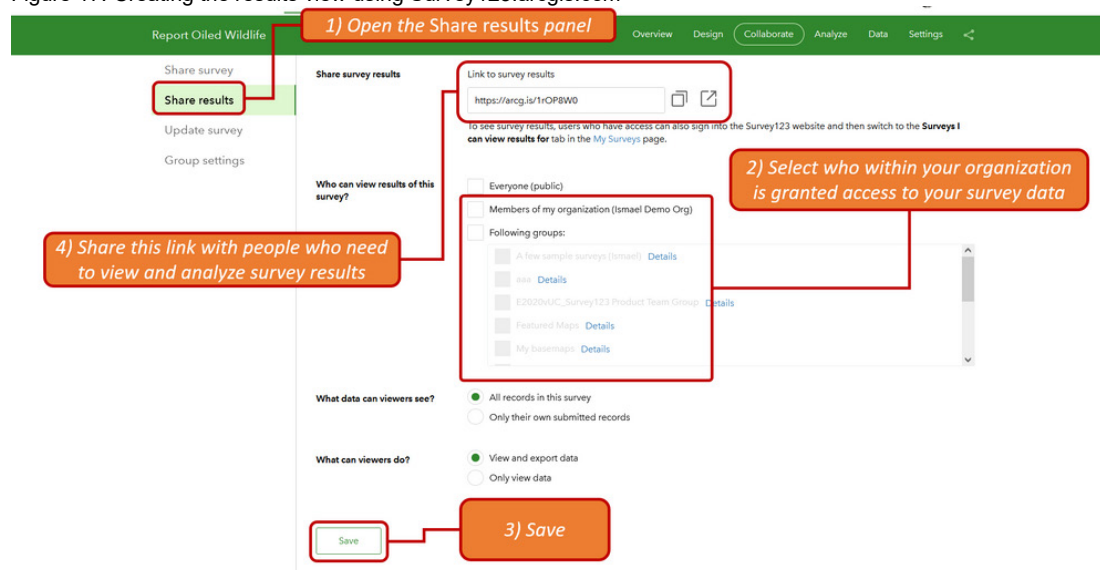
Figure 17. Creating the results view using Survey123.arcgis.com

Report Oiled Wildlife

1) Open the Share results panel

Overview Design Collaborate Analyze Data Settings

Share survey

Share results

Update survey

Group settings

Share survey results

Link to survey results

https://arcg.is/1rOP8W0

To see survey results, users who have access can also sign into the Survey123 website and then switch to the **Surveys I can view results for** tab in the My Surveys page.

2) Select who within your organization is granted access to your survey data

Who can view results of this survey?

Everyone (public)

Members of my organization (Ismael Demo Org)

Following groups:

4) Share this link with people who need to view and analyze survey results

A few sample surveys (Ismael) Details

aaa Details

E2020vUC_Survey123 Product Team Group Details

Featured Maps Details

My basemaps Details

What data can viewers see?

All records in this survey

Only their own submitted records

What can viewers do?

View and export data

Only view data

3) Save

Save